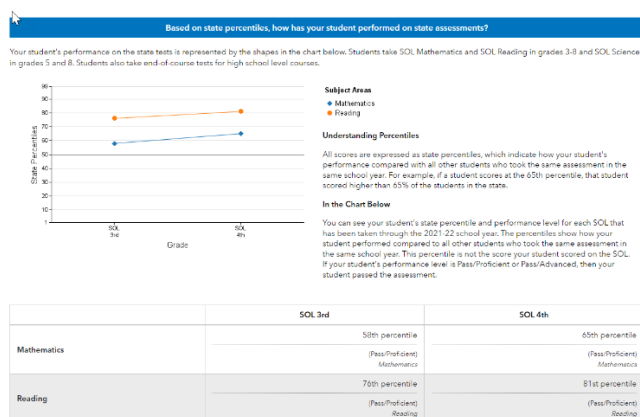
Based on state percentiles, how has your student performed on state assessments?

Your student's performance on the state tests is represented by the shapes in the chart below. Students take SOL Mathematics and SOL Reading in grades 3-8 and SOL Science in grades 5 and 8. Students also take end of course tests for high school level courses.

90
80
70
60
50
40
30
20
10
0

State Percentiles

SOL 3rd
SOL 4th
Grade

Subject Areas
Mathematics
Reading

Understanding Percentiles

All scores are expressed as state percentiles, which indicate how your student's performance compared with all other students who took the same assessment in the same school year. For example, if a student scores at the 65th percentile, that student scored higher than 65% of the students in the state.

In the Chart Below

You can see your student's state percentile and performance level for each SOL that has been taken through the 2021-22 school year. The percentiles show how your student performed compared to all other students who took the same assessment in the same school year. This percentile is not the score your student scored on the SOL. If your student's performance level is Pass/Proficient or Pass/Advanced, then your student passed the assessment.

| | SOL 3rd | SOL 4th |
|---|---|---|
| Mathematics | 58th percentile (Pass/Proficient) Mathematics | 65th percentile (Pass/Proficient) Mathematics |
| Reading | 76th percentile (Pass/Proficient) Reading | 81st percentile (Pass/Proficient) Reading |